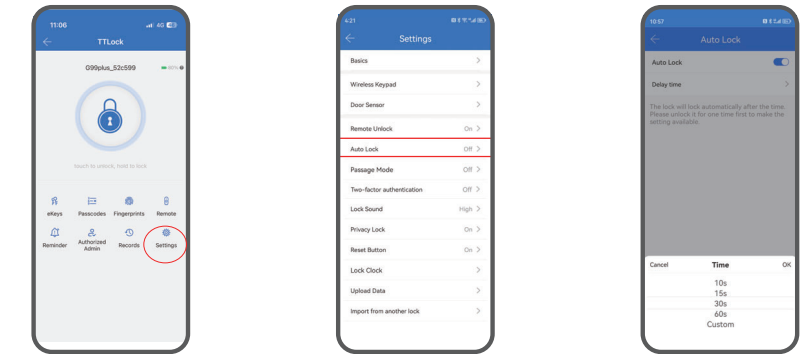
11:06
4G
TTLock
G99plus_52c599
Touch to unlock, hold to lock
eKeys
Passcodes
Fingerprints
Remote
Reminder
Authorized Admin
Records
Settings

4:21
Settings
Basics
Wireless Keypad
Door Sensor
Remote Unlock On
Auto Lock Off
Passage Mode Off
Two-factor authentication Off
Lock Sound High
Privacy Lock On
Reset Button On
Lock Clock
Upload Data
Import from another lock

10:57
Auto Lock
Auto Lock
Delay time
The lock will lock automatically after the time. Please unlock it for one time first to make the setting available.
Cancel
Time
OK
10s
15s
30s
60s
Custom